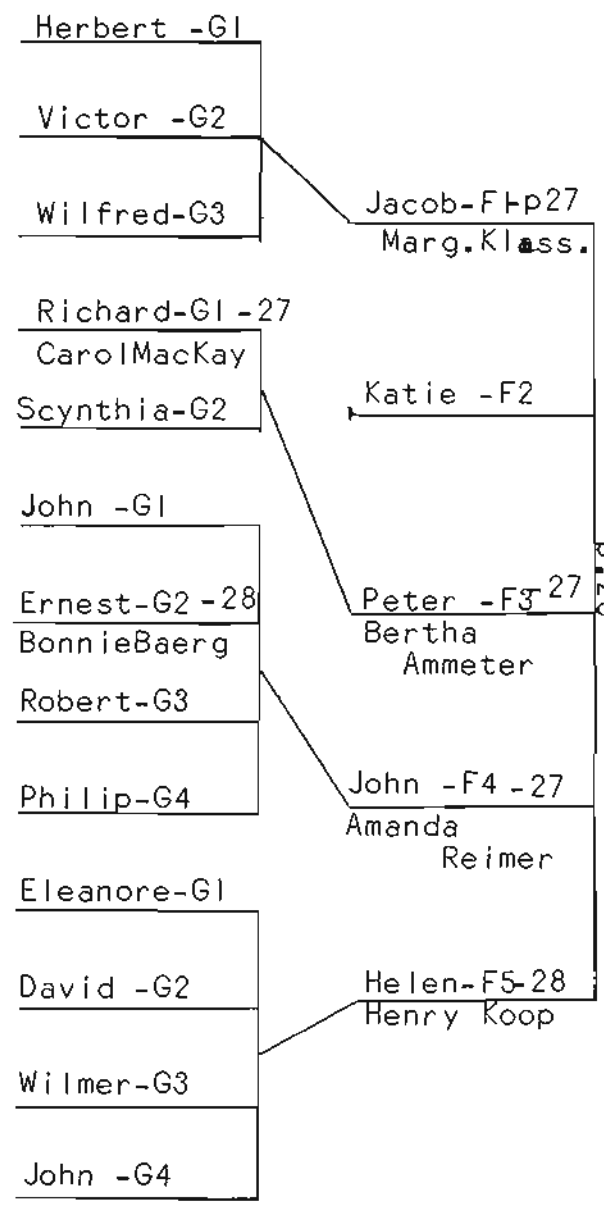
Herbert -G1

Victor -G2

Wilfred-G3

Jacob-F1-p27
Marg.Klass.

Richard-G1-27
CarolMacKay

Scynthia-G2

Katie -F2

John -G1

Ernest-G2-28
BonnieBaerg

Robert-G3

Philip-G4

Peter -F3 27
Bertha
Ammeter

John -F4-27
Amanda
Reimer

Eleanore-G1

David -G2

Wilmer-G3

John -G4

Helen-F5-28
Henry Koop